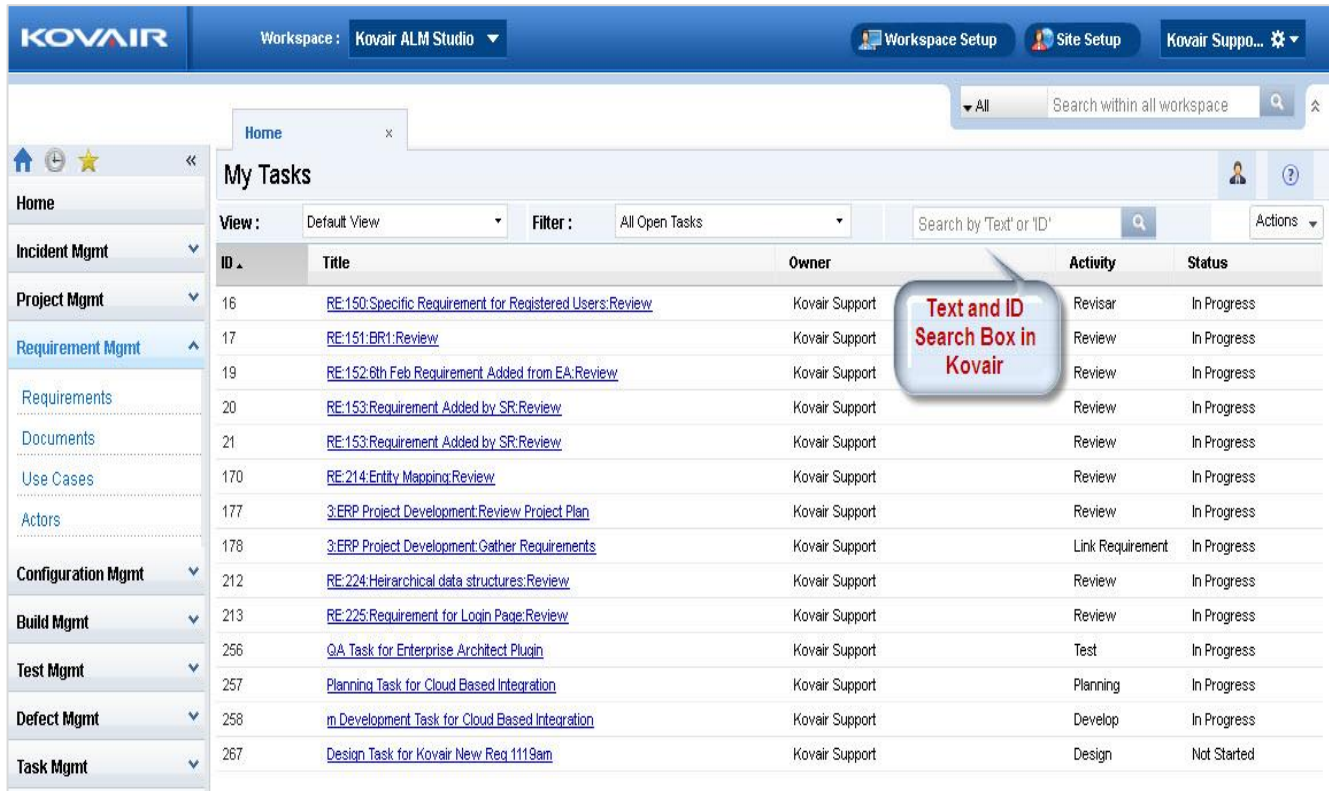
KOVAIR

Workspace : Kovair ALM Studio

Workspace Setup

Site Setup

Kovair Suppo...

All

Search within all workspace

Home ×

«

Home

Incident Mgmt

Project Mgmt

Requirement Mgmt

Requirements

Documents

Use Cases

Actors

Configuration Mgmt

Build Mgmt

Test Mgmt

Defect Mgmt

Task Mgmt

My Tasks

View : Default View

Filter : All Open Tasks

Search by 'Text' or 'ID'

Actions

Text and ID Search Box in Kovair

| ID | Title | Owner | Activity | Status |
|---|---|---|---|---|
| 16 | RE:150:Specific Requirement for Registered Users:Review | Kovair Support | Revisar | In Progress |
| 17 | RE:151:BR1:Review | Kovair Support | Review | In Progress |
| 19 | RE:152:6th Feb Requirement Added from EA:Review | Kovair Support | Review | In Progress |
| 20 | RE:153:Requirement Added by SR:Review | Kovair Support | Review | In Progress |
| 21 | RE:153:Requirement Added by SR:Review | Kovair Support | Review | In Progress |
| 170 | RE:214:Entity Mapping:Review | Kovair Support | Review | In Progress |
| 177 | 3:ERP Project Development:Review Project Plan | Kovair Support | Review | In Progress |
| 178 | 3:ERP Project Development:Gather Requirements | Kovair Support | Link Requirement | In Progress |
| 212 | RE:224:Heirarchical data structures:Review | Kovair Support | Review | In Progress |
| 213 | RE:225:Requirement for Login Page:Review | Kovair Support | Review | In Progress |
| 256 | QA Task for Enterprise Architect Plugin | Kovair Support | Test | In Progress |
| 257 | Planning Task for Cloud Based Integration | Kovair Support | Planning | In Progress |
| 258 | m Development Task for Cloud Based Integration | Kovair Support | Develop | In Progress |
| 267 | Design Task for Kovair New Req 1119am | Kovair Support | Design | Not Started |